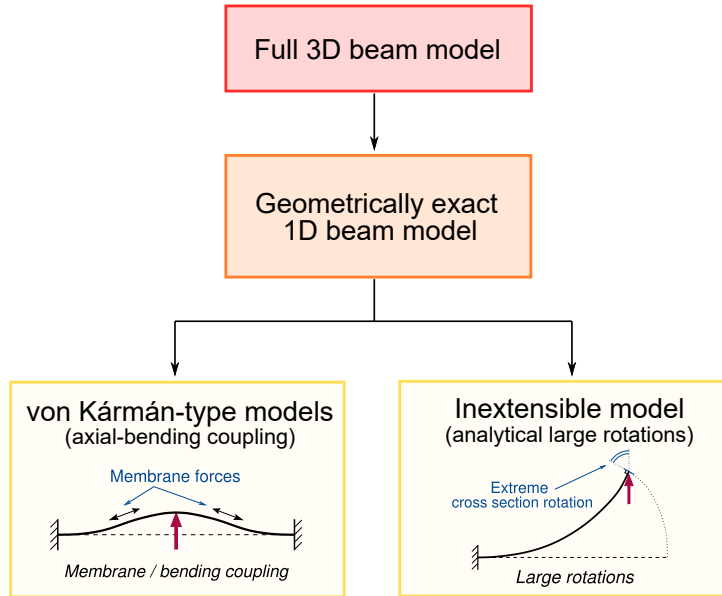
Full 3D beam model

Geometrically exact 1D beam model

von Kármán-type models
(axial-bending coupling)

Membrane forces

Membrane / bending coupling

Inextensible model
(analytical large rotations)

Extreme cross section rotation

Large rotations